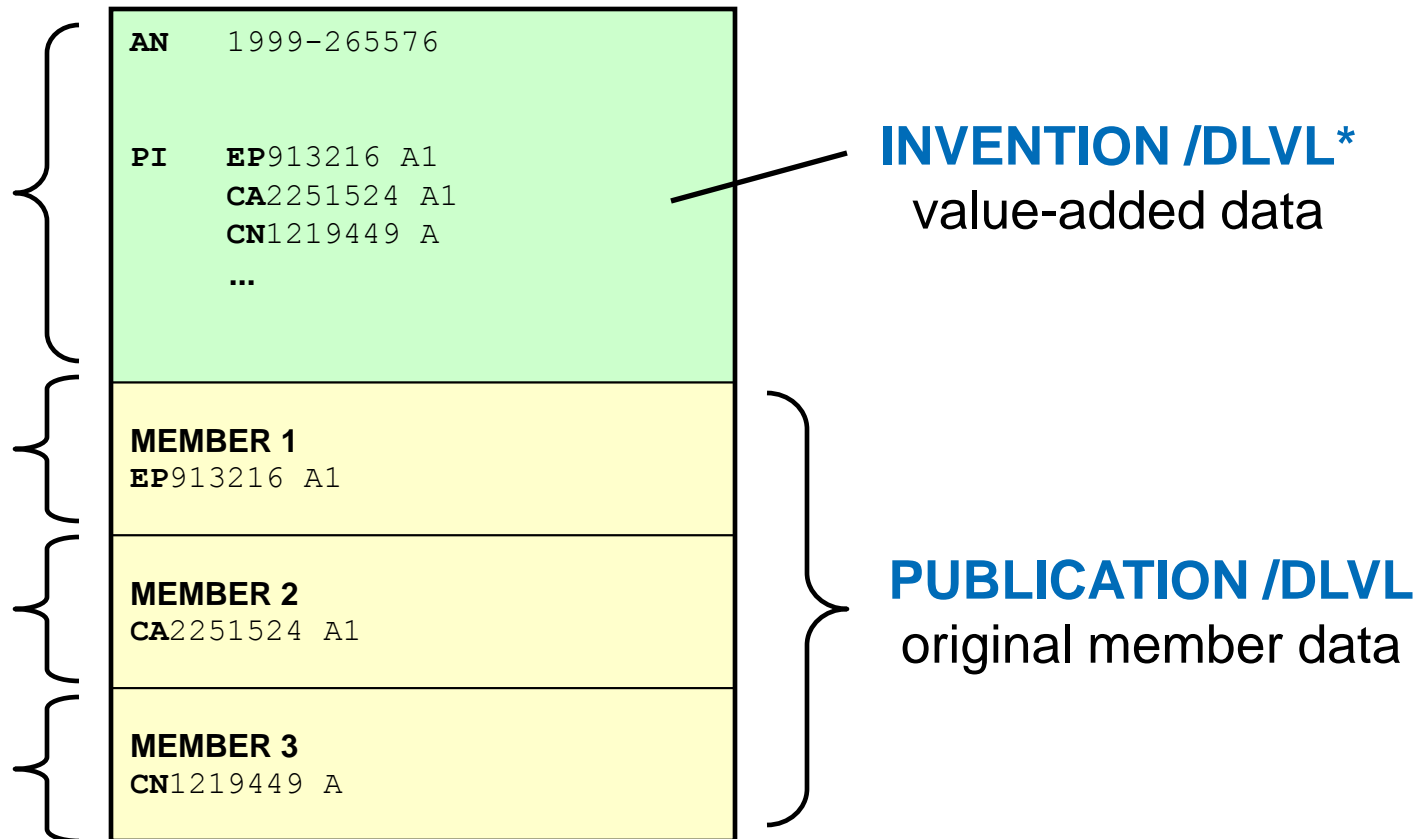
AN 1999-265576

PI EP913216 A1
CA2251524 A1
CN1219449 A
...

INVENTION /DLVL*
value-added data

MEMBER 1
EP913216 A1

MEMBER 2
CA2251524 A1

MEMBER 3
CN1219449 A

PUBLICATION /DLVL
original member data